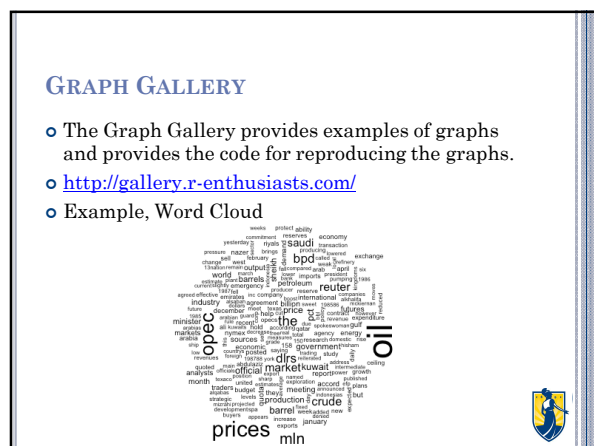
GRAPH GALLERY

The Graph Gallery provides examples of graphs and provides the code for reproducing the graphs.

http://gallery.r-enthusiasts.com/

Example, Word Cloud

oil prices opec the saudi bpd reuter mln dlrs market official kuwait crude production barrel government world industry petroleum price futures sources december economy exchange reserves analysts meeting

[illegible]